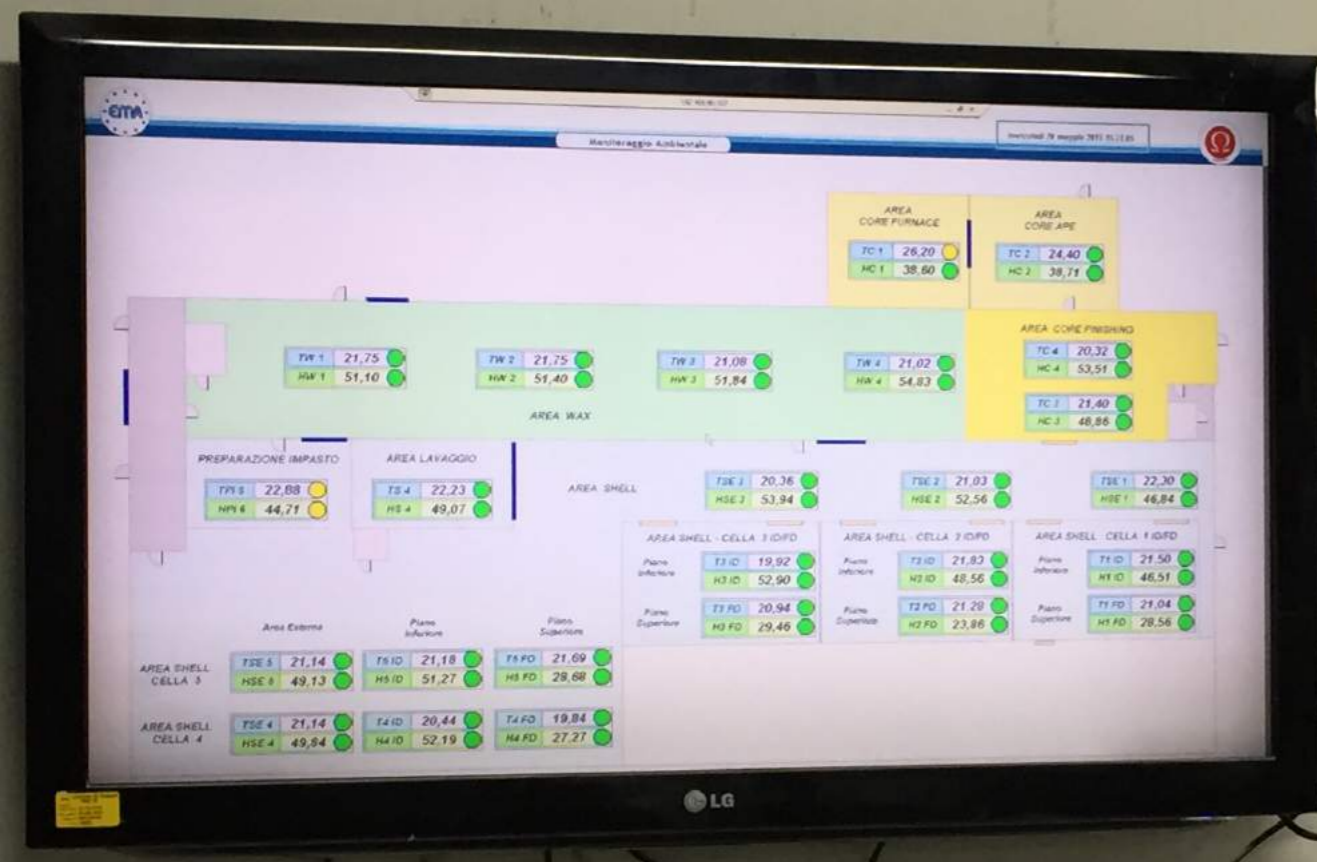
EMA

Monitoraggio Ambientale

mercoledì 20 maggio 2015 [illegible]

AREA CORE FURNACE
TC 1 26,20
HC 1 38,60

AREA CORE APE
TC 2 24,40
HC 2 38,71

AREA CORE FINISHING
TC 4 20,32
HC 4 53,51
TC 3 21,40
HC 3 48,86

TW 1 21,75
HW 1 51,10
TW 2 21,75
HW 2 51,40
TW 3 21,08
HW 3 51,84
TW 4 21,02
HW 4 54,83

AREA WAX

PREPARAZIONE IMPASTO
TPI 6 22,88
HPI 6 44,71

AREA LAVAGGIO
TS 4 22,23
HS 4 49,07

AREA SHELL
TSE 3 20,36
HSE 3 53,94
TSE 2 21,03
HSE 2 52,56
TSE 1 22,30
HSE 1 46,84

AREA SHELL - CELLA 3 ID/FD
Piano Inferiore
T3 ID 19,92
H3 ID 52,90
Piano Superiore
T3 FD 20,94
H3 FD 29,46

AREA SHELL - CELLA 2 ID/FD
Piano Inferiore
T2 ID 21,83
H2 ID 48,56
Piano Superiore
T2 FD 21,28
H2 FD 23,86

AREA SHELL CELLA 1 ID/FD
Piano Inferiore
T1 ID 21,50
H1 ID 46,51
Piano Superiore
T1 FD 21,04
H1 FD 28,56

Area Esterna
Piano Inferiore
Piano Superiore

AREA SHELL CELLA 5
TSE 5 21,14
HSE 5 49,13
T5 ID 21,18
H5 ID 51,27
T5 FD 21,69
H5 FD 29,68

AREA SHELL CELLA 4
TSE 4 21,14
HSE 4 49,84
T4 ID 20,44
H4 ID 52,19
T4 FD 19,84
H4 FD 27,27

LG